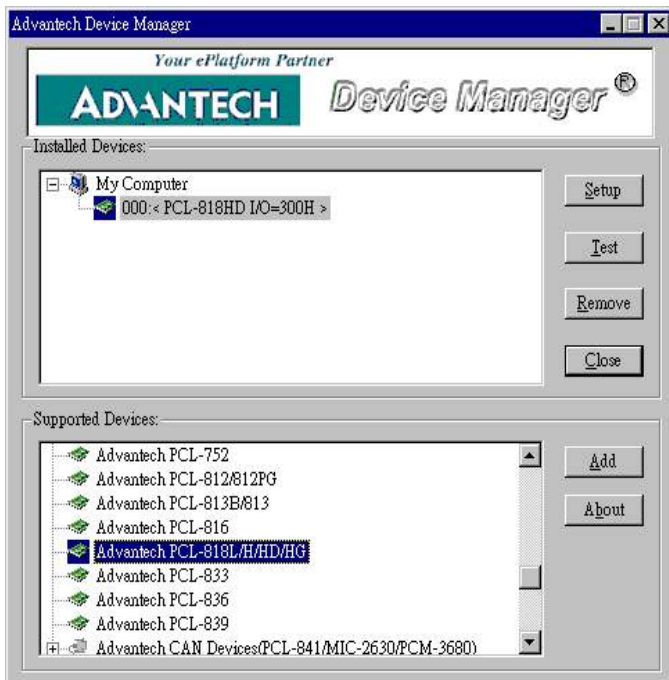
Advantech Device Manager

Your ePlatform Partner

ADVANTECH Device Manager ®

Installed Devices:

My Computer
000:< PCL-818HD I/O=300H >

Setup
Test
Remove
Close

Supported Devices:

Advantech PCL-752
Advantech PCL-812/812PG
Advantech PCL-813B/813
Advantech PCL-816
Advantech PCL-818L/H/HD/HG
Advantech PCL-833
Advantech PCL-836
Advantech PCL-839
Advantech CAN Devices(PCL-841/MIC-2630/PCM-3680)

Add
About